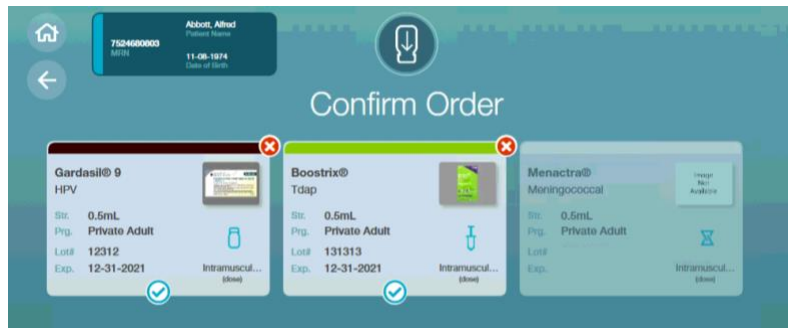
Abbott, Alfred
Patient Name
7524680803
MRN
11-08-1974
Date of Birth

Confirm Order

Gardasil® 9
HPV
Str. 0.5mL
Prg. Private Adult
Lot# 12312
Exp. 12-31-2021
Intramuscul...
(dose)

Boostrix®
Tdap
Str. 0.5mL
Prg. Private Adult
Lot# 131313
Exp. 12-31-2021
Intramuscul...
(dose)

Menactra®
Meningococcal
Image Not Available
Str. 0.5mL
Prg. Private Adult
Lot#
Exp.
Intramuscul...
(dose)